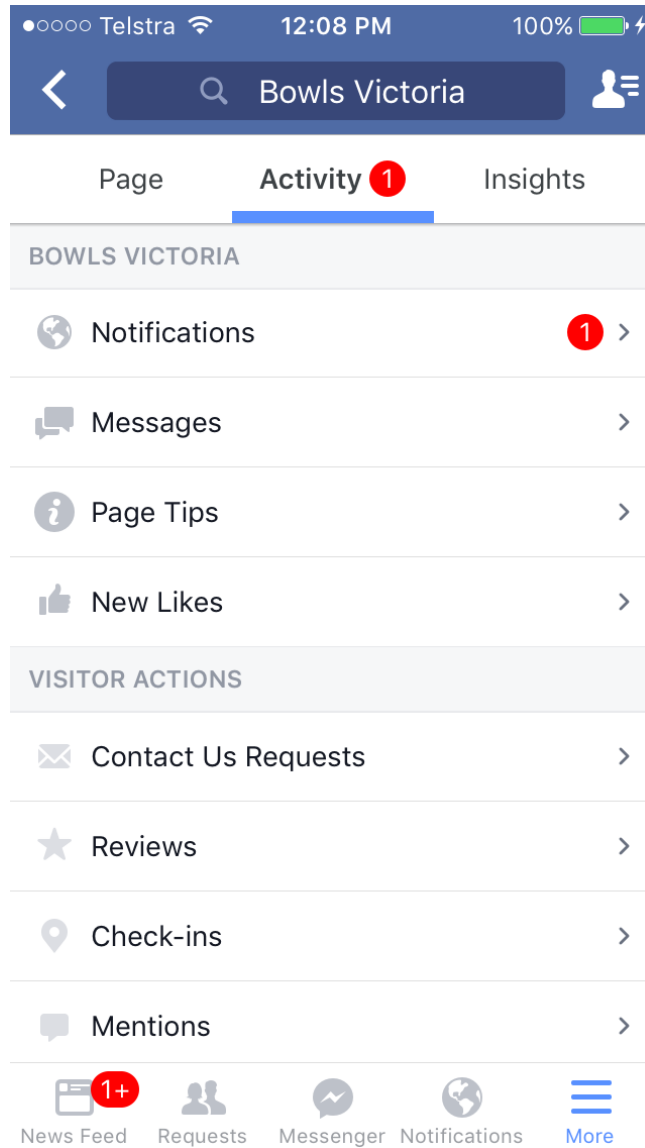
●○○○○ Telstra 12:08 PM 100%

Bowls Victoria

Page
Activity 1
Insights

BOWLS VICTORIA

Notifications 1

Messages

Page Tips

New Likes

VISITOR ACTIONS

Contact Us Requests

Reviews

Check-ins

Mentions

1+
News Feed
Requests
Messenger
Notifications
More